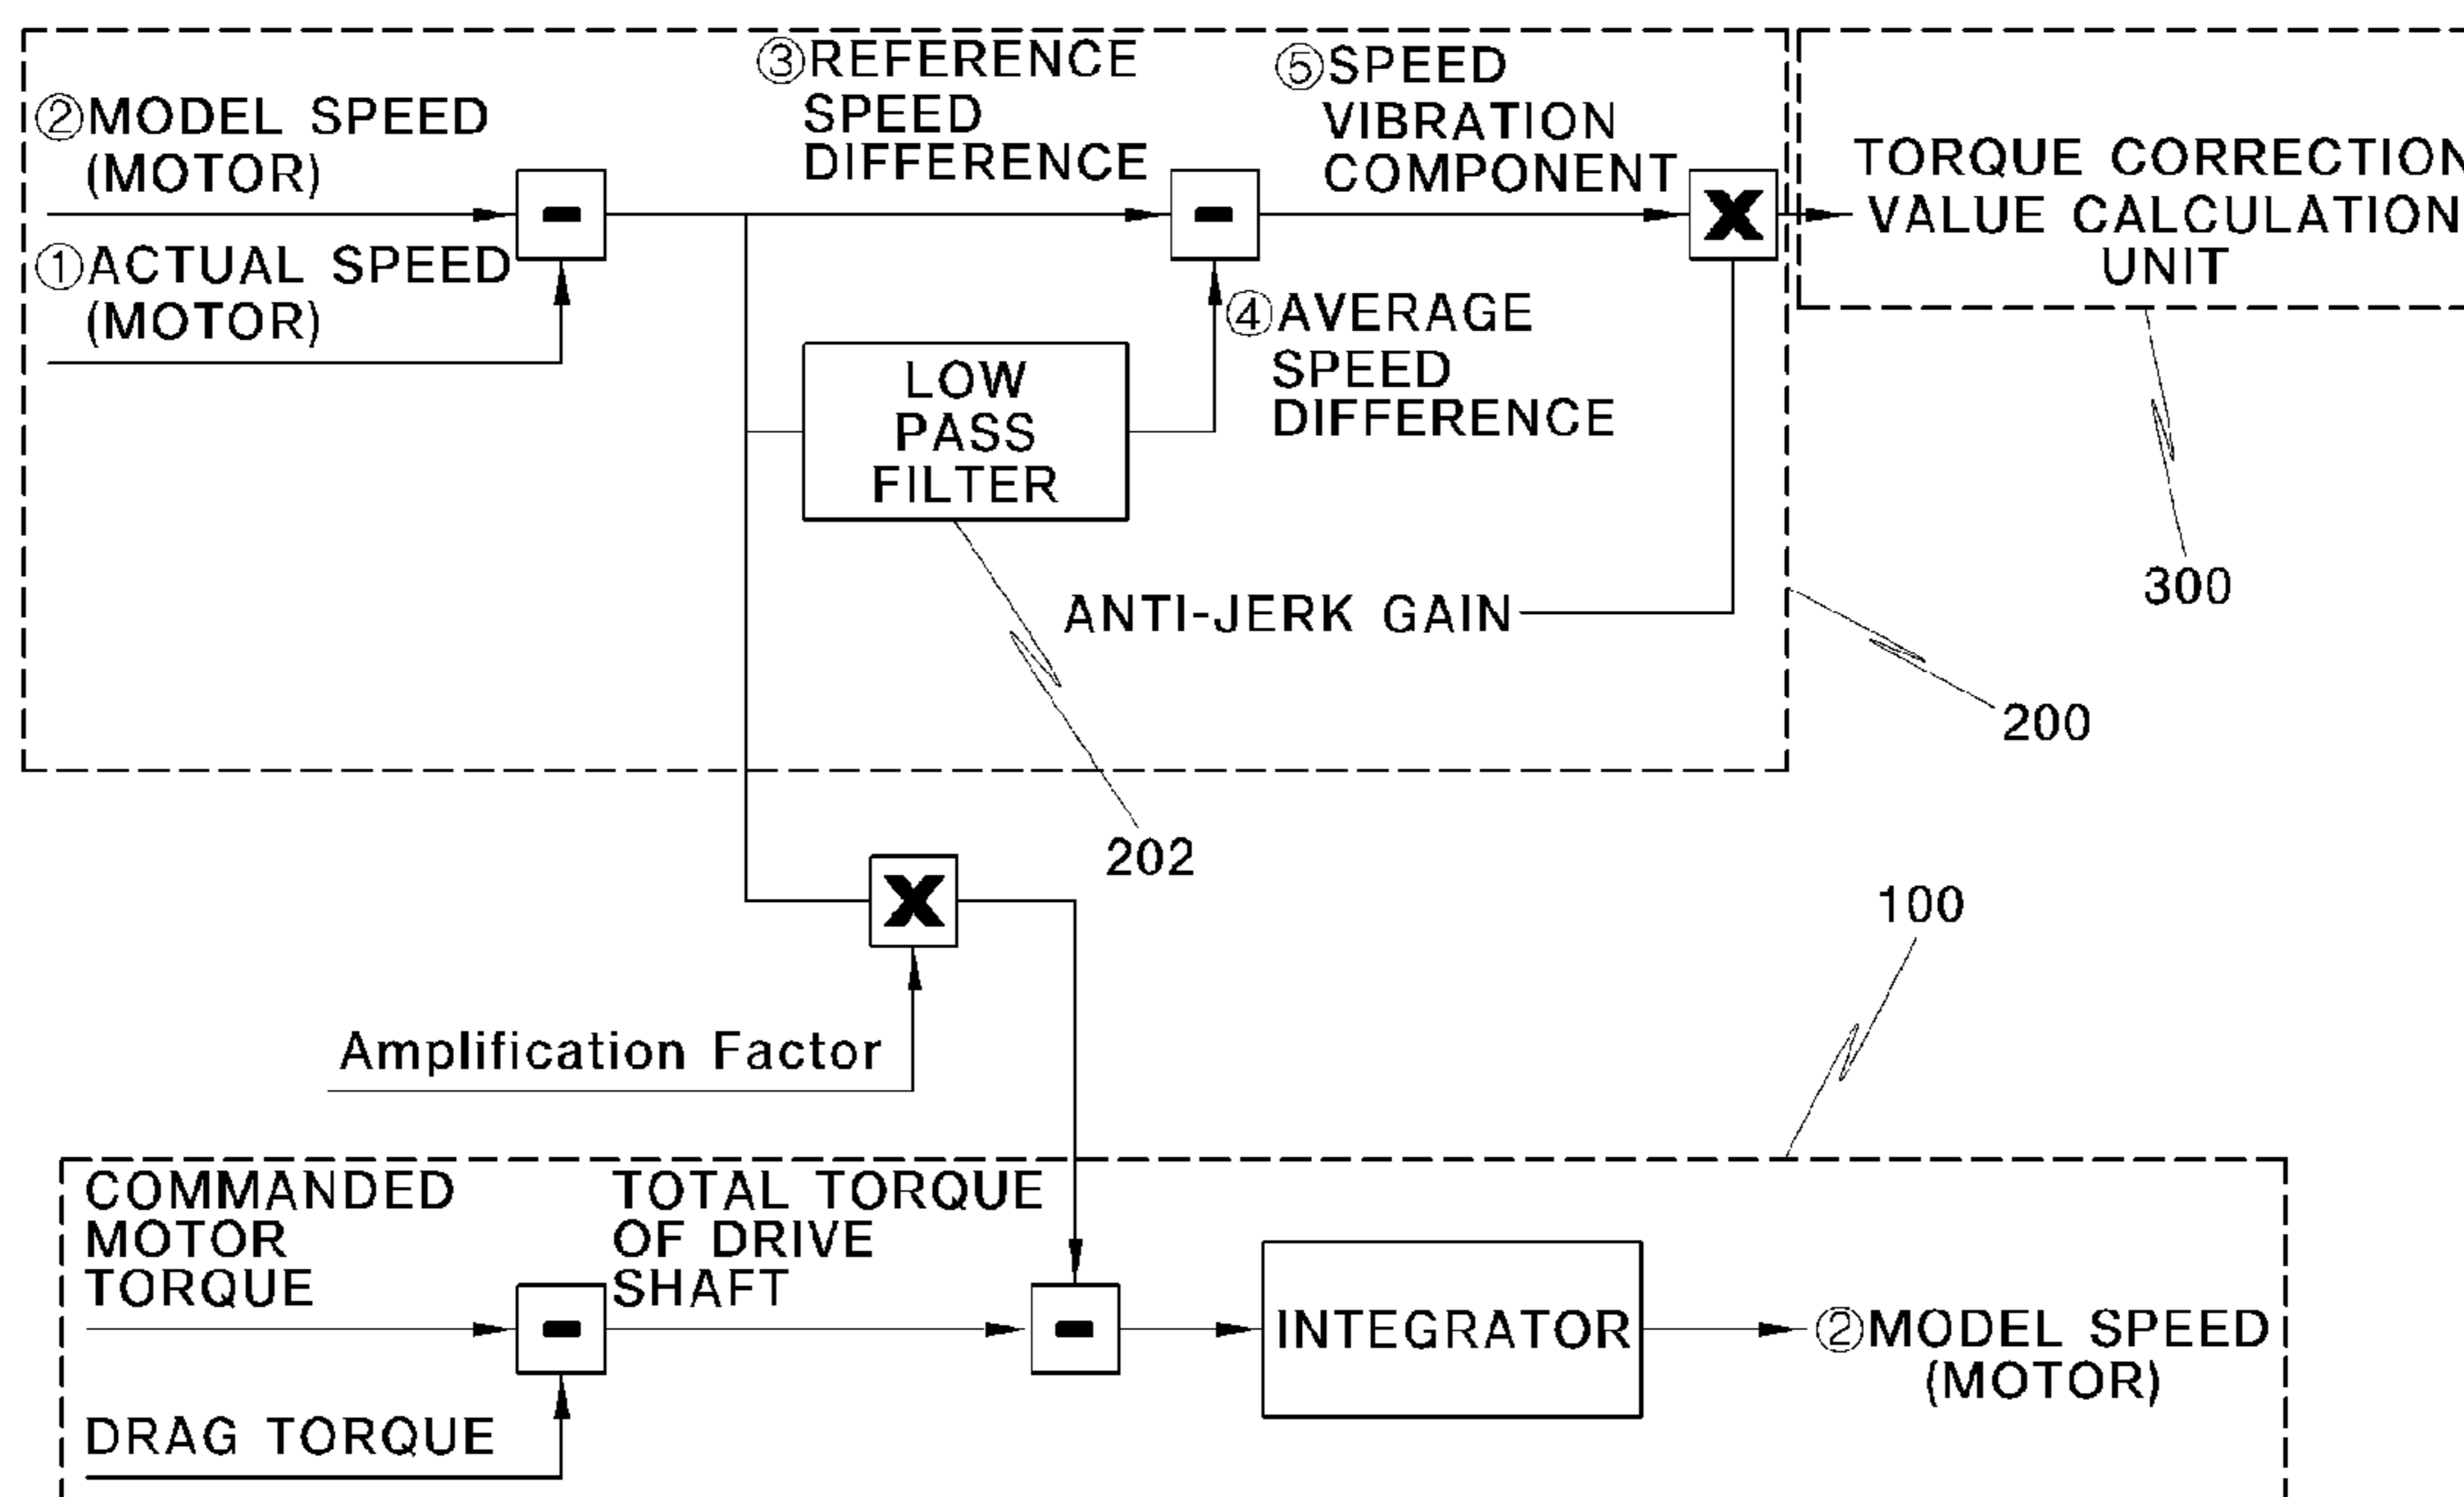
②MODEL SPEED (MOTOR)

①ACTUAL SPEED (MOTOR)

-

③REFERENCE SPEED DIFFERENCE

-

⑤SPEED VIBRATION COMPONENT

x

TORQUE CORRECTION VALUE CALCULATION UNIT

④AVERAGE SPEED DIFFERENCE

LOW PASS FILTER

ANTI-JERK GAIN

300

200

202

x

100

Amplification Factor

COMMANDED MOTOR TORQUE

-

TOTAL TORQUE OF DRIVE SHAFT

-

INTEGRATOR

②MODEL SPEED (MOTOR)

DRAG TORQUE